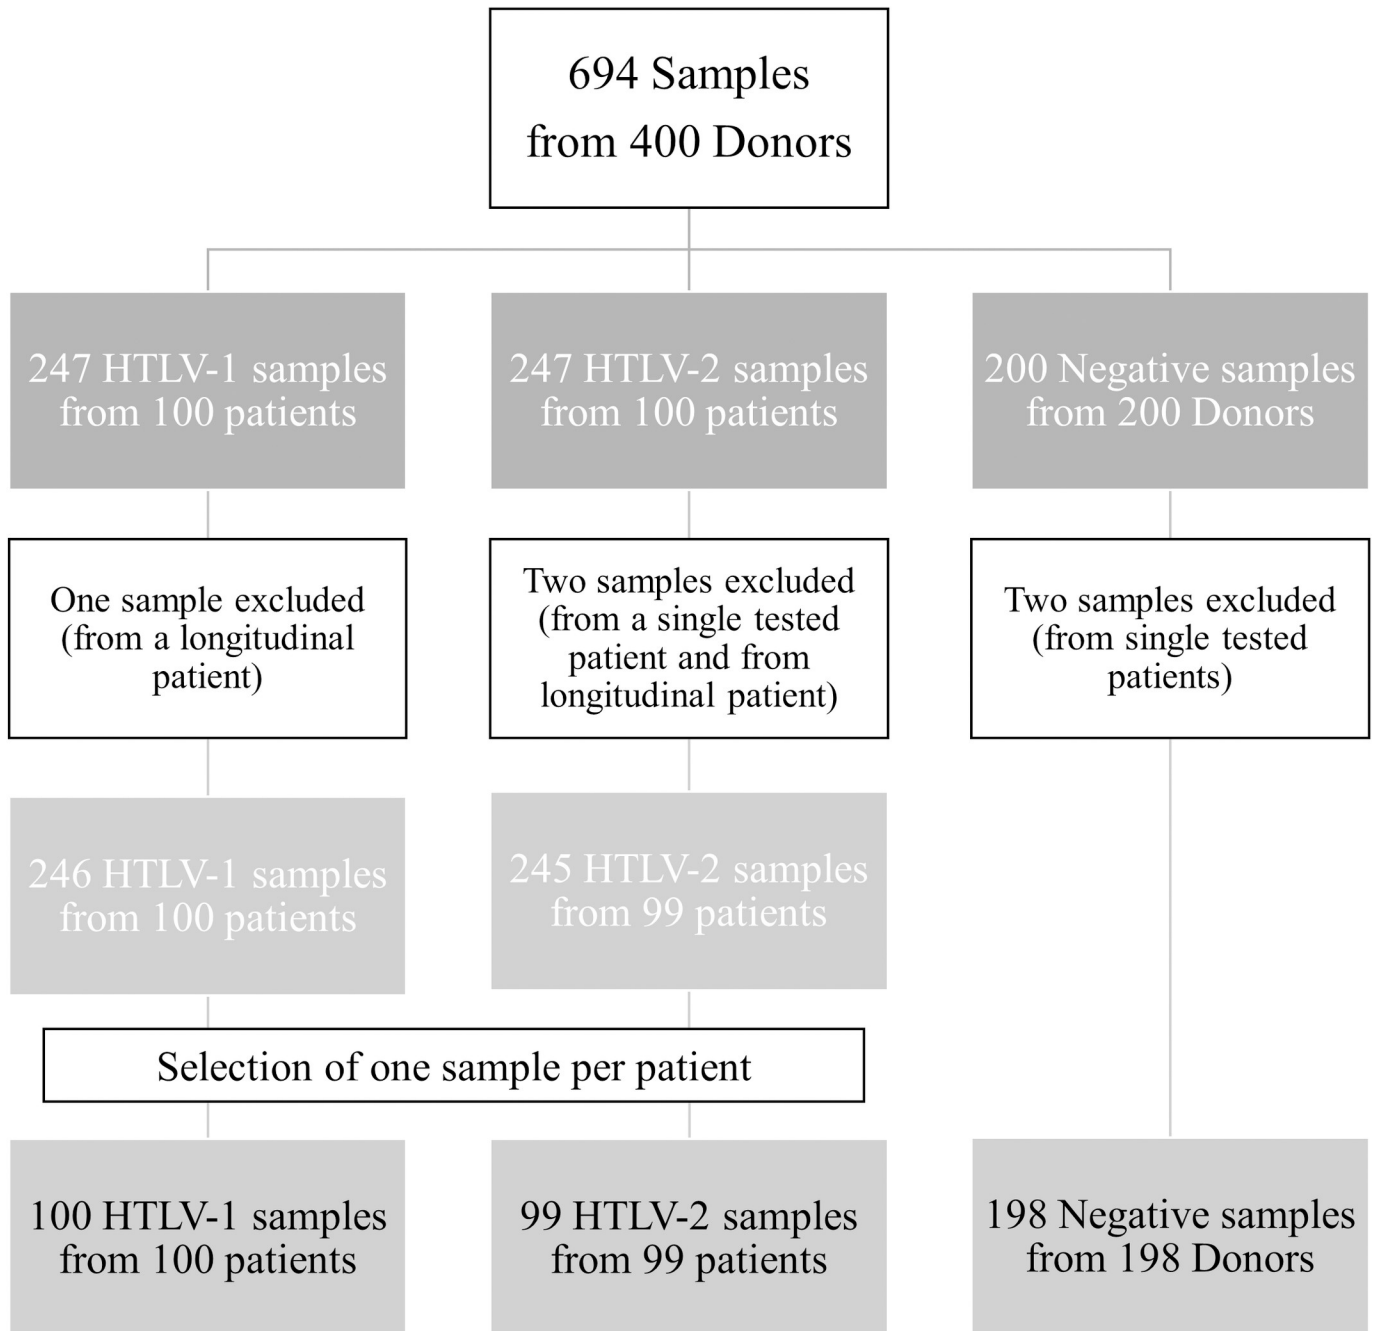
694 Samples from 400 Donors

247 HTLV-1 samples from 100 patients

247 HTLV-2 samples from 100 patients

200 Negative samples from 200 Donors

One sample excluded (from a longitudinal patient)

Two samples excluded (from a single tested patient and from longitudinal patient)

Two samples excluded (from single tested patients)

246 HTLV-1 samples from 100 patients

245 HTLV-2 samples from 99 patients

Selection of one sample per patient

100 HTLV-1 samples from 100 patients

99 HTLV-2 samples from 99 patients

198 Negative samples from 198 Donors